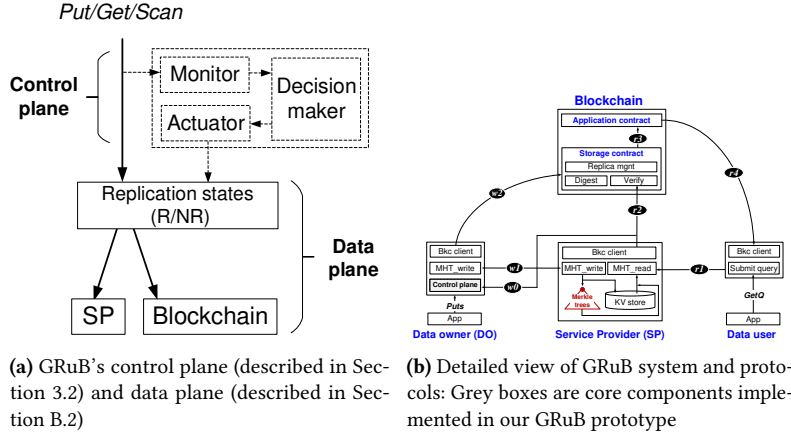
Put/Get/Scan

Control plane

Monitor

Decision maker

Actuator

Replication states (R/NR)

Data plane

SP

Blockchain

(a) GRuB's control plane (described in Section 3.2) and data plane (described in Section B.2)

Blockchain

Application contract

r3

Storage contract

Replica mgnt

Digest

Verify

w2

r4

r2

Bkc client

MHT_write

w1

Control plane

w0

Puts

App

Data owner (DO)

Bkc client

MHT_write

MHT_read

Merkle trees

KV store

Service Provider (SP)

r1

Bkc client

Submit query

GetQ

App

Data user

(b) Detailed view of GRuB system and protocols: Grey boxes are core components implemented in our GRuB prototype